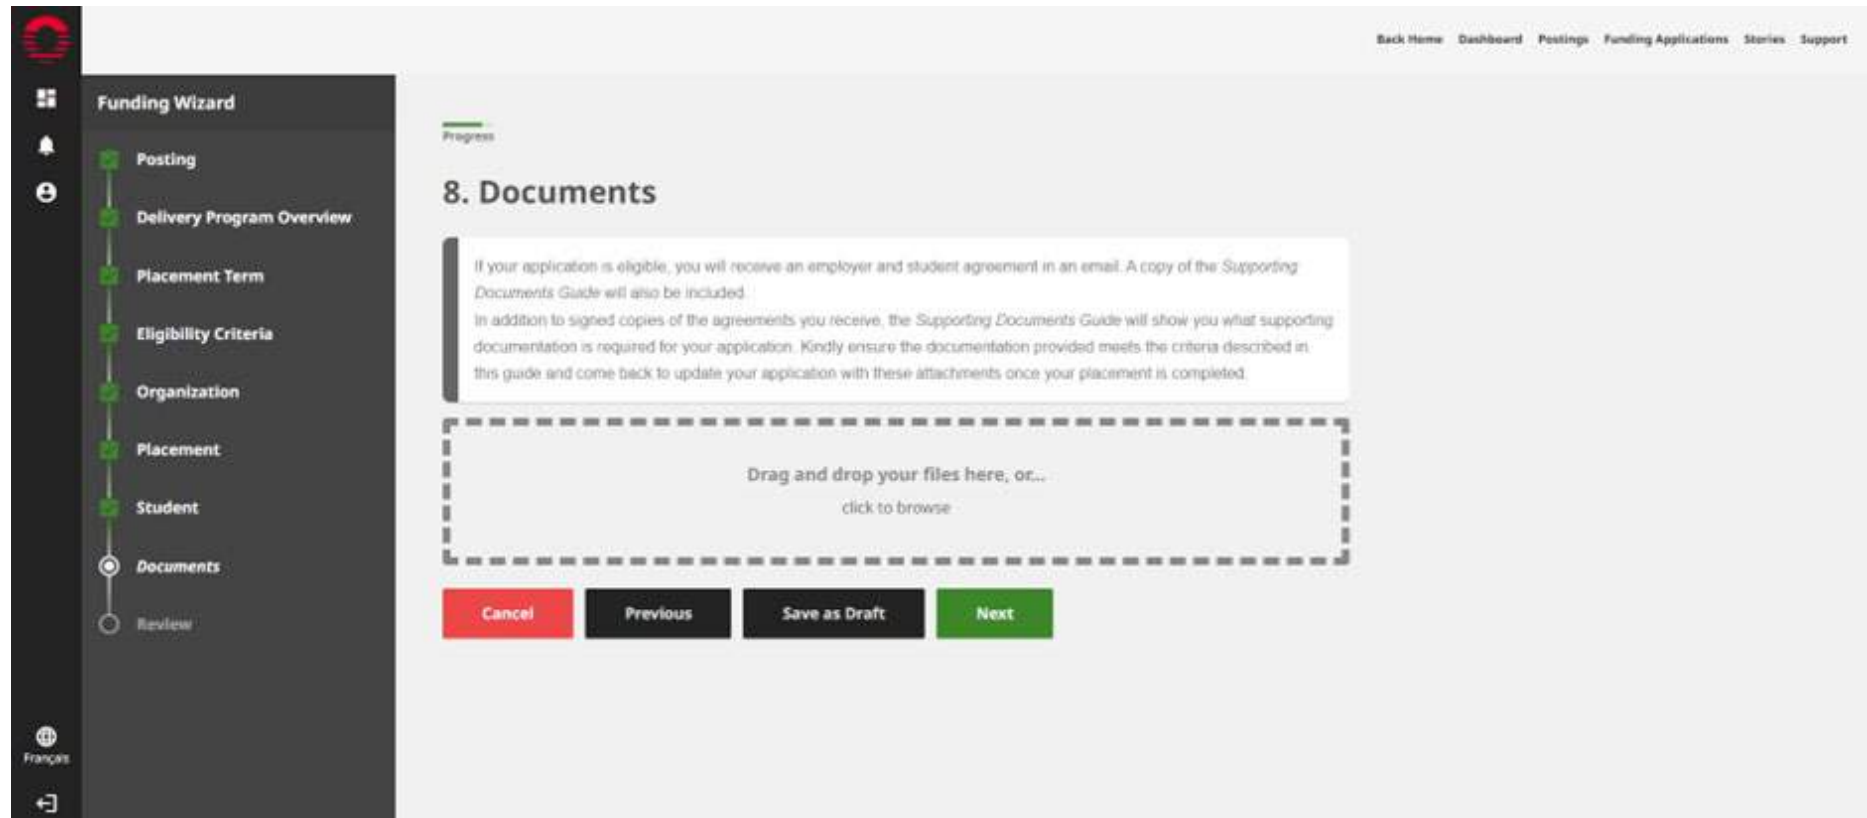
Back Home Dashboard Postings Funding Applications Stories Support

Funding Wizard

Posting

Delivery Program Overview

Placement Term

Eligibility Criteria

Organization

Placement

Student

Documents

Review

Français

Progress

8. Documents

If your application is eligible, you will receive an employer and student agreement in an email. A copy of the *Supporting Documents Guide* will also be included.

In addition to signed copies of the agreements you receive, the *Supporting Documents Guide* will show you what supporting documentation is required for your application. Kindly ensure the documentation provided meets the criteria described in this guide and come back to update your application with these attachments once your placement is completed.

Drag and drop your files here, or...

click to browse

Cancel

Previous

Save as Draft

Next